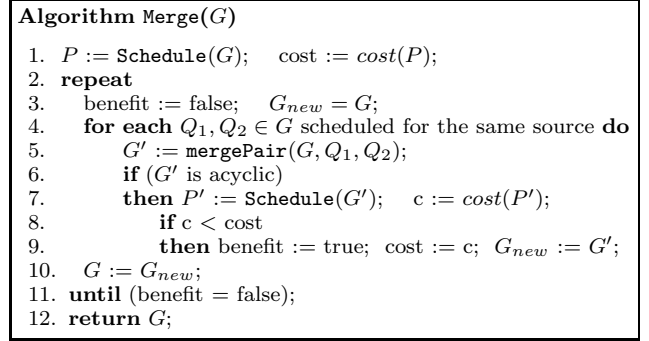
**Algorithm** Merge($G$)

1. $P :=$ Schedule($G$); cost $:= cost(P)$;
2. **repeat**
3. benefit := false; $G_{new} = G$;
4. **for each** $Q_1, Q_2 \in G$ scheduled for the same source **do**
5. $G' :=$ mergePair($G, Q_1, Q_2$);
6. **if** ($G'$ is acyclic)
7. **then** $P' :=$ Schedule($G'$); c $:= cost(P')$;
8. **if** c $<$ cost
9. **then** benefit := true; cost := c; $G_{new} := G'$;
10. $G := G_{new}$;
11. **until** (benefit = false);
12. **return** $G$;